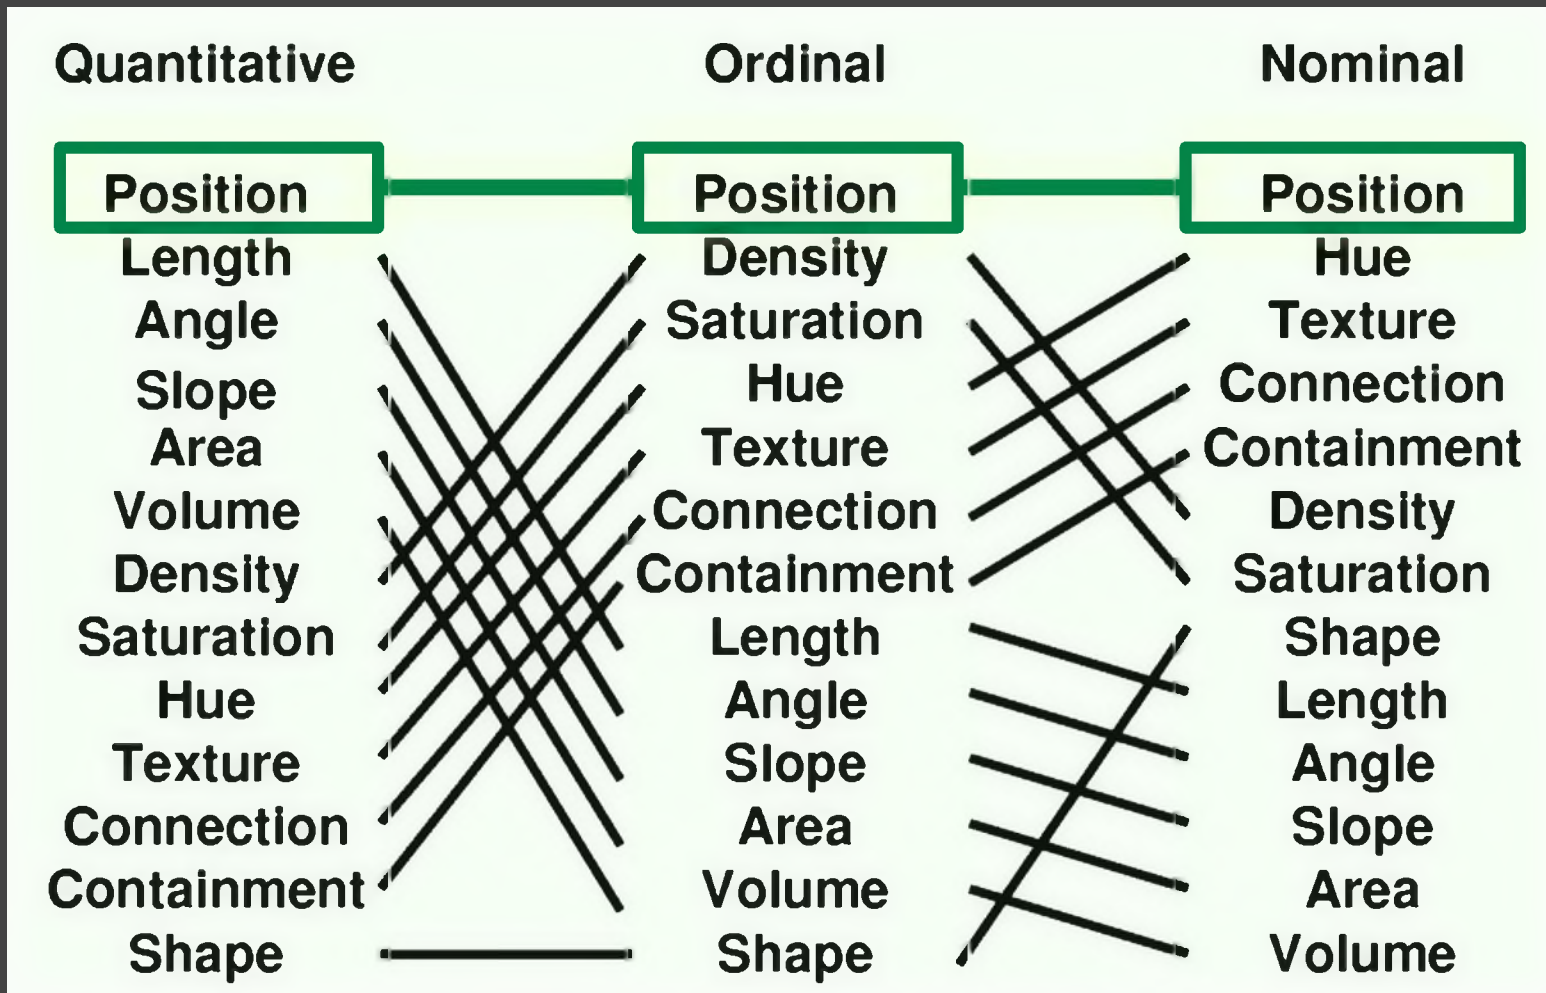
| Quantitative | Ordinal | Nominal |
|---|---|---|
| Position | Position | Position |
| Length | Density | Hue |
| Angle | Saturation | Texture |
| Slope | Hue | Connection |
| Area | Texture | Containment |
| Volume | Connection | Density |
| Density | Containment | Saturation |
| Saturation | Length | Shape |
| Hue | Angle | Length |
| Texture | Slope | Angle |
| Connection | Area | Slope |
| Containment | Volume | Area |
| Shape | Shape | Volume |